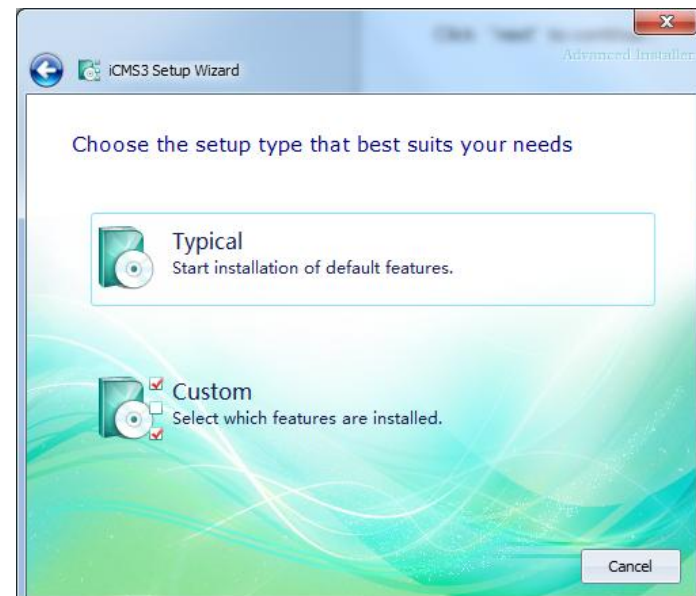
Click "Next" to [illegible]
Advanced Installer

iCMS3 Setup Wizard

Choose the setup type that best suits your needs

Typical
Start installation of default features.

Custom
Select which features are installed.

Cancel